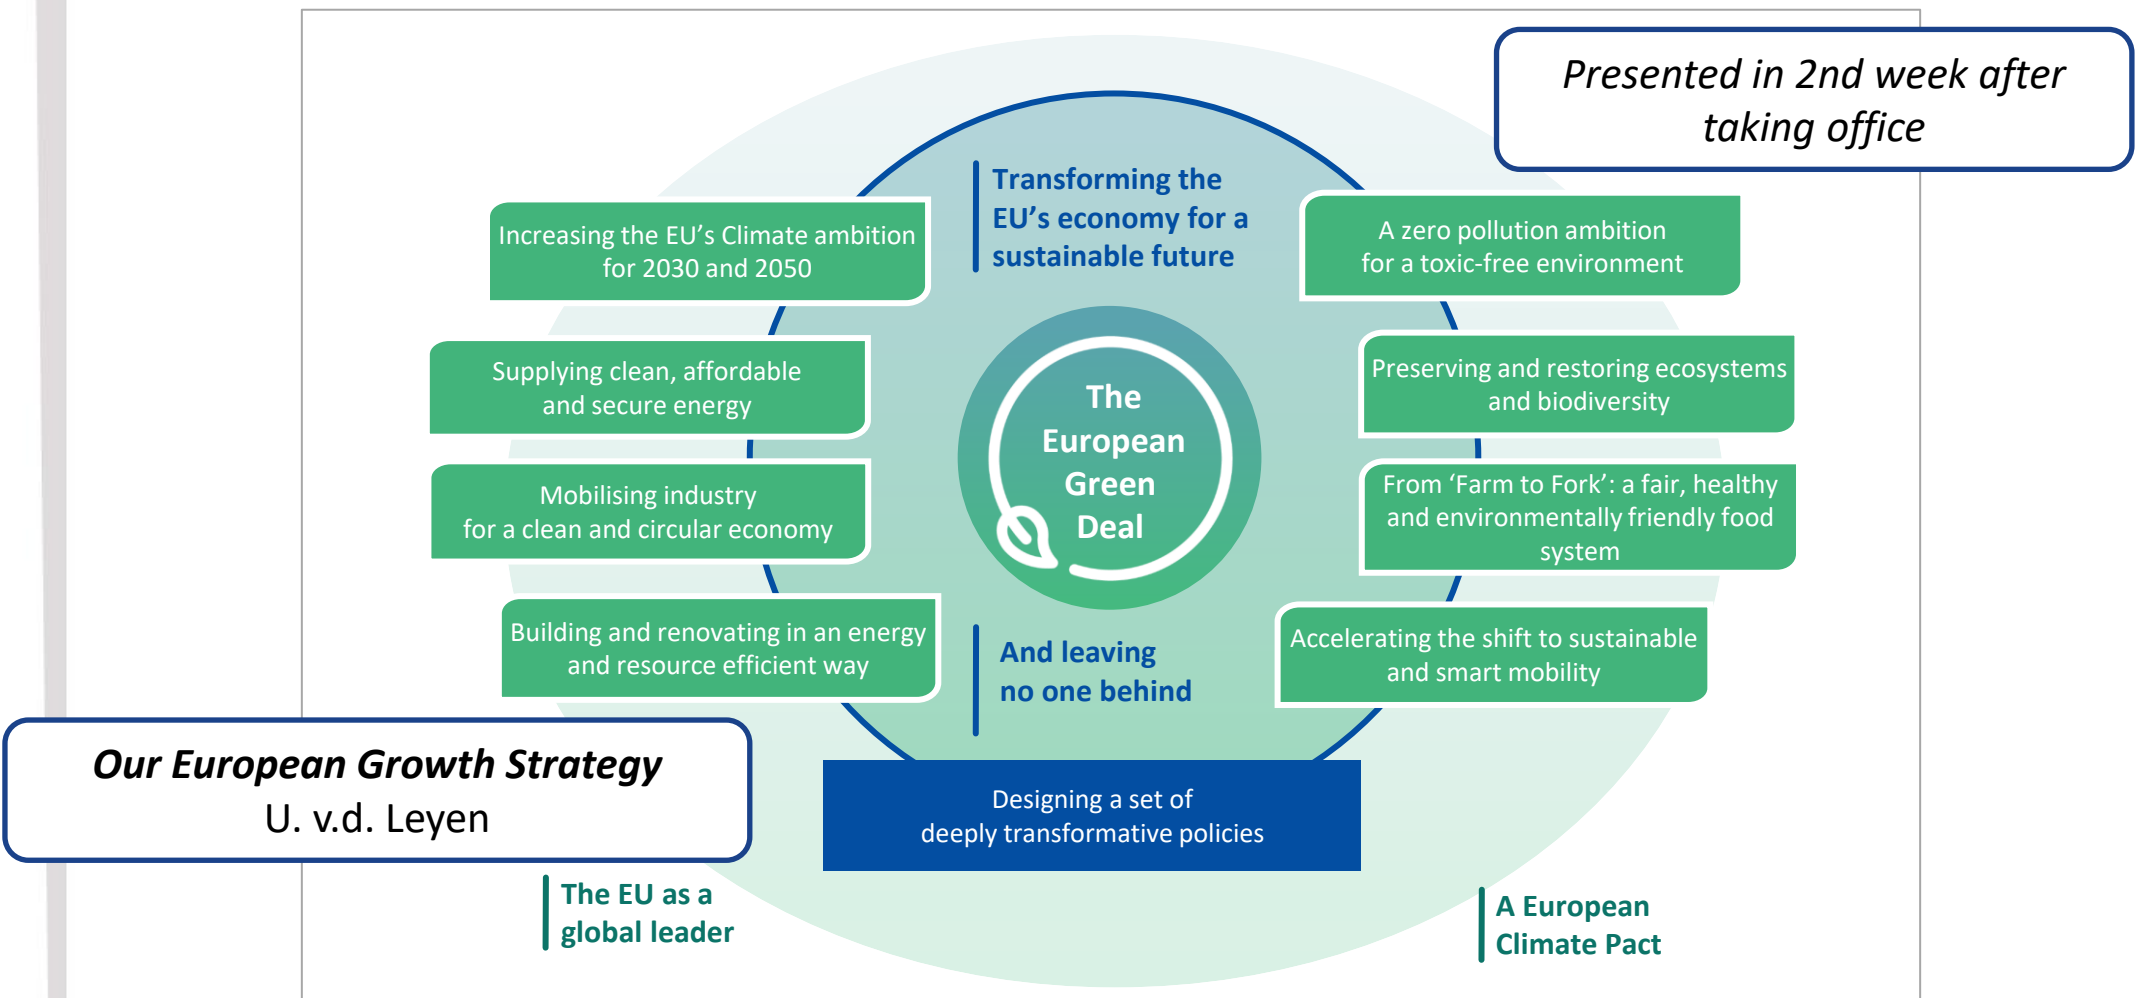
Presented in 2nd week after taking office

Transforming the EU's economy for a sustainable future

Increasing the EU's Climate ambition for 2030 and 2050

A zero pollution ambition for a toxic-free environment

Supplying clean, affordable and secure energy

Preserving and restoring ecosystems and biodiversity

The European Green Deal

Mobilising industry for a clean and circular economy

From 'Farm to Fork': a fair, healthy and environmentally friendly food system

Building and renovating in an energy and resource efficient way

And leaving no one behind

Accelerating the shift to sustainable and smart mobility

Our European Growth Strategy
U. v.d. Leyen

Designing a set of deeply transformative policies

The EU as a global leader

A European Climate Pact